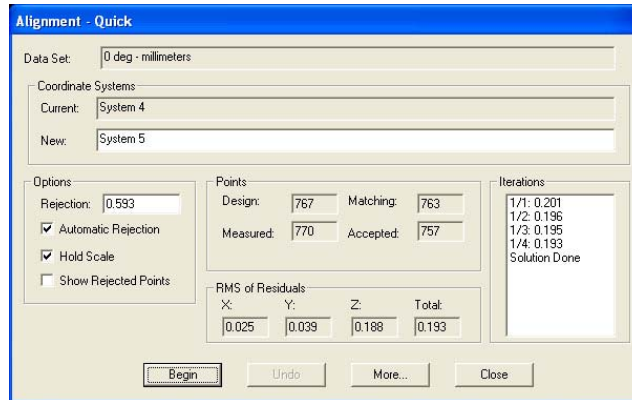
Alignment - Quick

Data Set: 0 deg - millimeters

Coordinate Systems

Current: System 4

New: System 5

Options

Rejection: 0.593

☑ Automatic Rejection

☑ Hold Scale

☐ Show Rejected Points

Points

Design: 767

Matching: 763

Measured: 770

Accepted: 757

RMS of Residuals

| X: | Y: | Z: | Total: |
|---|---|---|---|
| 0.025 | 0.039 | 0.188 | 0.193 |

Iterations

1/1: 0.201
1/2: 0.196
1/3: 0.195
1/4: 0.193
Solution Done

Begin Undo More... Close